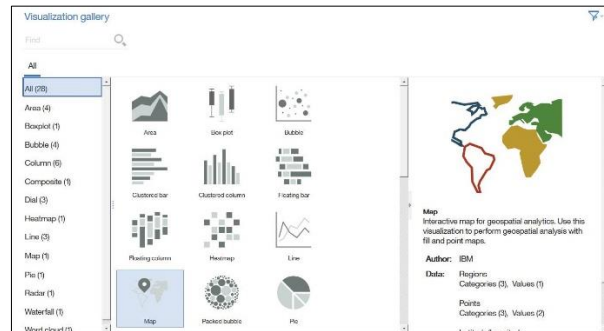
Visualization gallery

Find

All

All (28)
Area (4)
Boxplot (1)
Bubble (4)
Column (6)
Composite (1)
Dial (3)
Heatmap (1)
Line (3)
Map (1)
Pie (1)
Radar (1)
Waterfall (1)
Word cloud (1)

Area
Box plot
Bubble
Clustered bar
Clustered column
Floating bar
Floating column
Heatmap
Line
Map
Packed bubble
Pie

Map
Interactive map for geospatial analytics. Use this visualization to perform geospatial analysis with fill and point maps.

Author: IBM
Data: Regions
Categories (3), Values (1)

Points
Categories (3), Values (2)

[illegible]